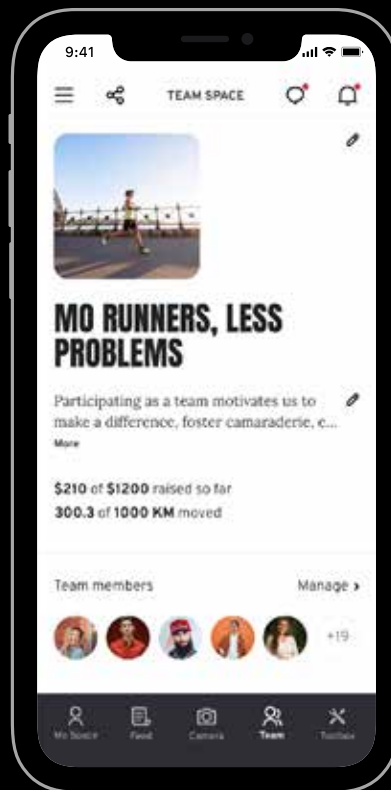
9:41

TEAM SPACE

MO RUNNERS, LESS PROBLEMS

Participating as a team motivates us to make a difference, foster camaraderie, e...

More

$210 of $1200 raised so far
300.3 of 1000 KM moved

Team members

Manage >

+19

Mo Space
Feed
Camera
Team
Toolbox